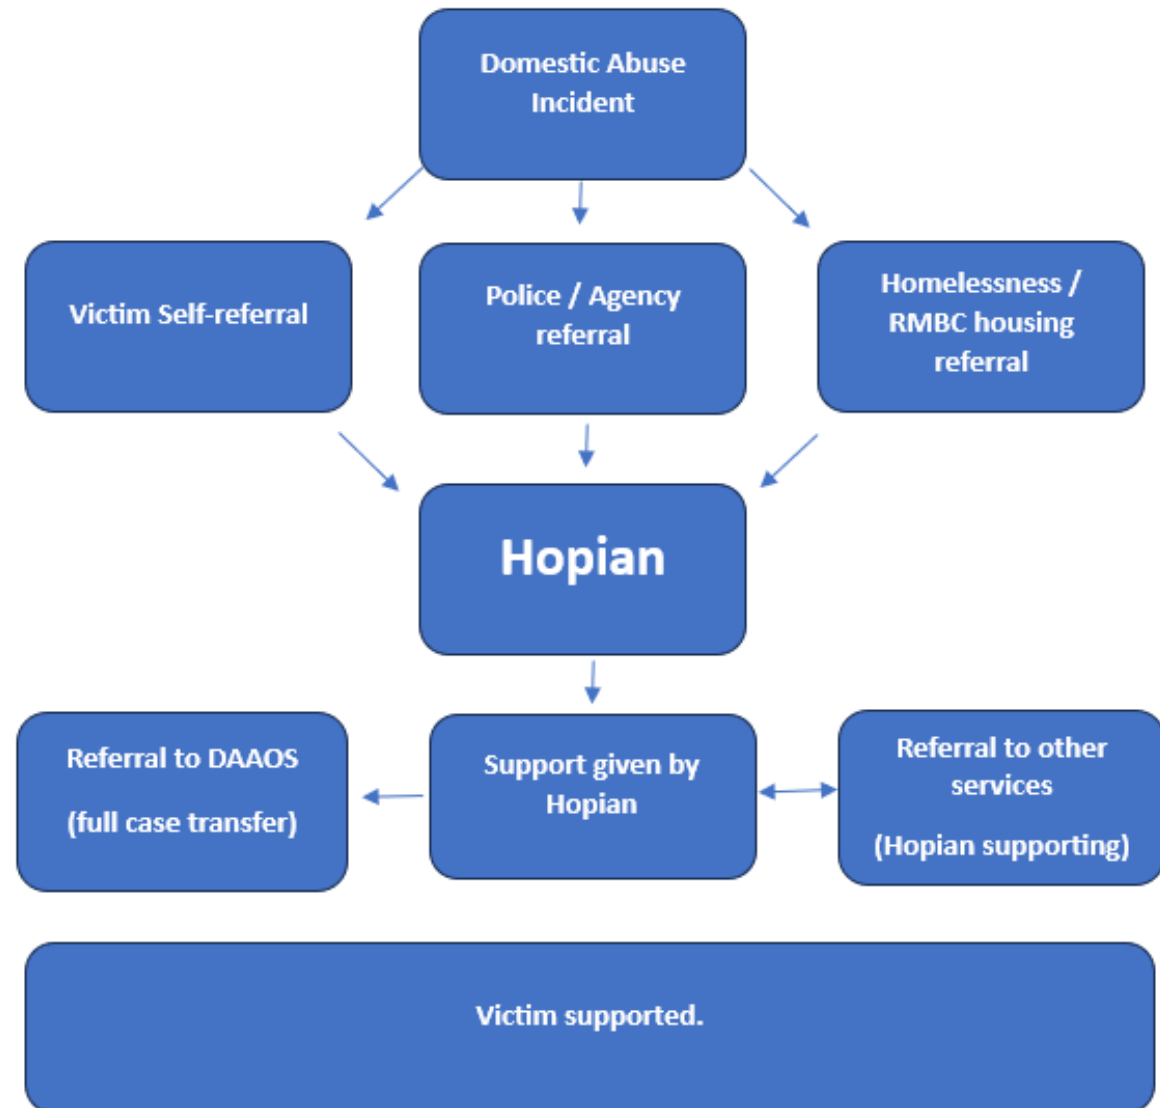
Domestic Abuse Incident

Victim Self-referral

Police / Agency referral

Homelessness / RMBC housing referral

Hopian

Referral to DAAOS

(full case transfer)

Support given by Hopian

Referral to other services

(Hopian supporting)

Victim supported.